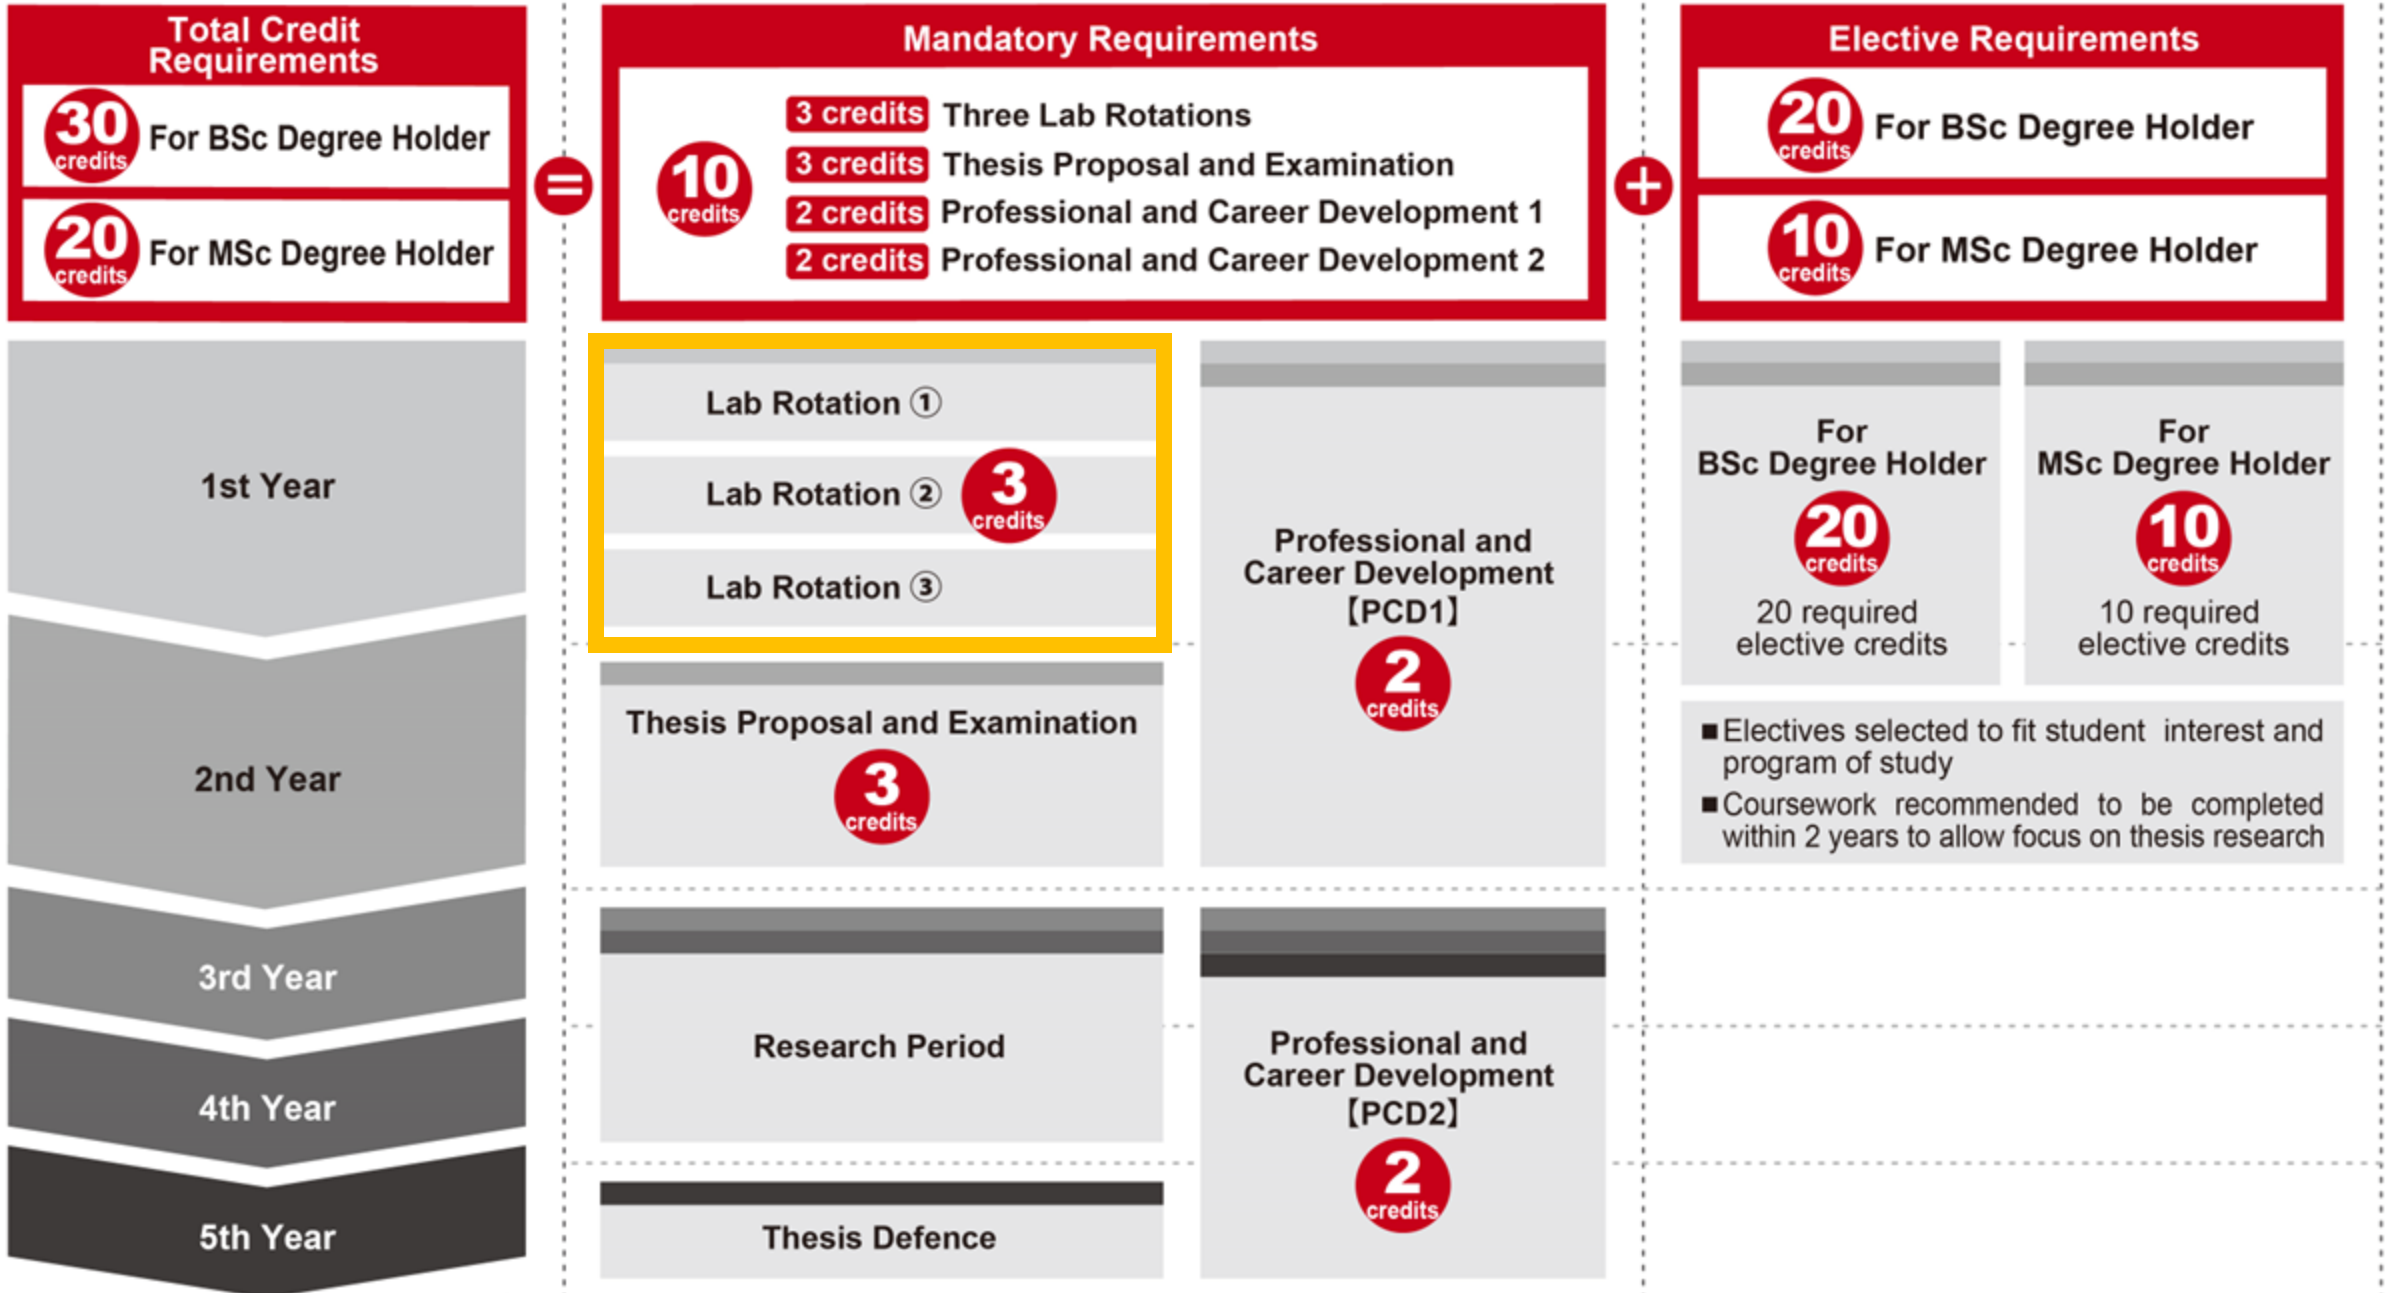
Total Credit Requirements

30 credits For BSc Degree Holder

20 credits For MSc Degree Holder

=

Mandatory Requirements

10 credits

3 credits Three Lab Rotations
3 credits Thesis Proposal and Examination
2 credits Professional and Career Development 1
2 credits Professional and Career Development 2

+

Elective Requirements

20 credits For BSc Degree Holder

10 credits For MSc Degree Holder

1st Year

2nd Year

3rd Year

4th Year

5th Year

Lab Rotation ①

Lab Rotation ② 3 credits

Lab Rotation ③

Thesis Proposal and Examination 3 credits

Research Period

Thesis Defence

Professional and Career Development 【PCD1】 2 credits

Professional and Career Development 【PCD2】 2 credits

For BSc Degree Holder 20 credits 20 required elective credits

For MSc Degree Holder 10 credits 10 required elective credits

■Electives selected to fit student interest and program of study
■Coursework recommended to be completed within 2 years to allow focus on thesis research